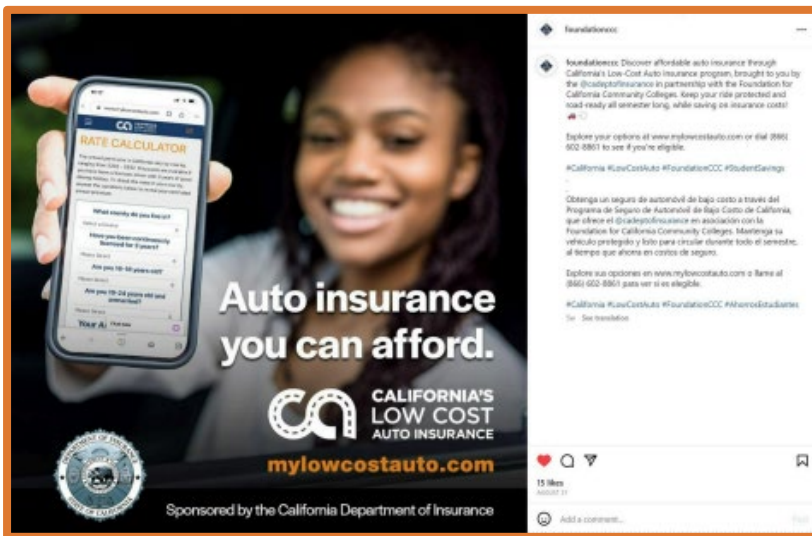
CA CALIFORNIA'S LOW COST AUTO INSURANCE

RATE CALCULATOR

What county do you live in?

Have you been continuously licensed for 3 years?

Are you 16-19 years old?

Are you 19-24 years old and attend school?

Your A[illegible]

Auto insurance you can afford.

CALIFORNIA'S LOW COST AUTO INSURANCE

mylowcostauto.com

DEPARTMENT OF INSURANCE STATE OF CALIFORNIA

Sponsored by the California Department of Insurance

foundationccc

foundationccc Discover affordable auto insurance through California's Low-Cost Auto Insurance program, brought to you by the @cadeptofinsurance in partnership with the Foundation for California Community Colleges. Keep your ride protected and road-ready all semester long, while saving on insurance costs!

Explore your options at www.mylowcostauto.com or dial (866) 602-8861 to see if you're eligible.

#California #LowCostAuto #FoundationCCC #StudentSavings

Obtenga un seguro de automóvil de bajo costo a través del Programa de Seguro de Automóvil de Bajo Costo de California, que ofrece el @cadeptofinsurance en asociación con la Foundation for California Community Colleges. Mantenga su vehículo protegido y listo para circular durante todo el semestre, al tiempo que ahorra en costos de seguro.

Explore sus opciones en www.mylowcostauto.com o llame al (866) 602-8861 para ver si es elegible.

#California #LowCostAuto #FoundationCCC #AhorrosEstudiantes

5w See translation

15 likes
August 31

Add a comment...

Post